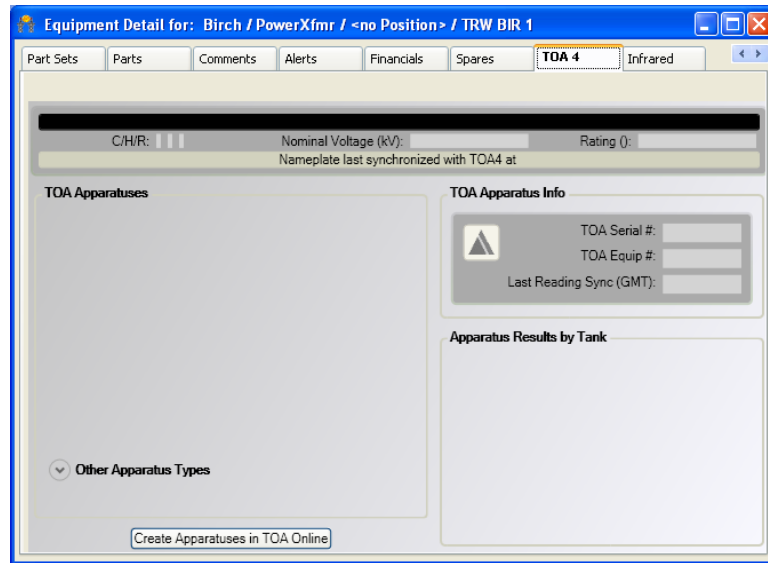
Equipment Detail for: Birch / PowerXfmr / <no Position> / TRW BIR 1

Part Sets | Parts | Comments | Alerts | Financials | Spares | TOA 4 | Infrared

C/H/R:

Nominal Voltage (kV):

Rating ():

Nameplate last synchronized with TOA4 at

TOA Apparatuses

TOA Apparatus Info

TOA Serial #:

TOA Equip #:

Last Reading Sync (GMT):

Apparatus Results by Tank

Other Apparatus Types

Create Apparatuses in TOA Online